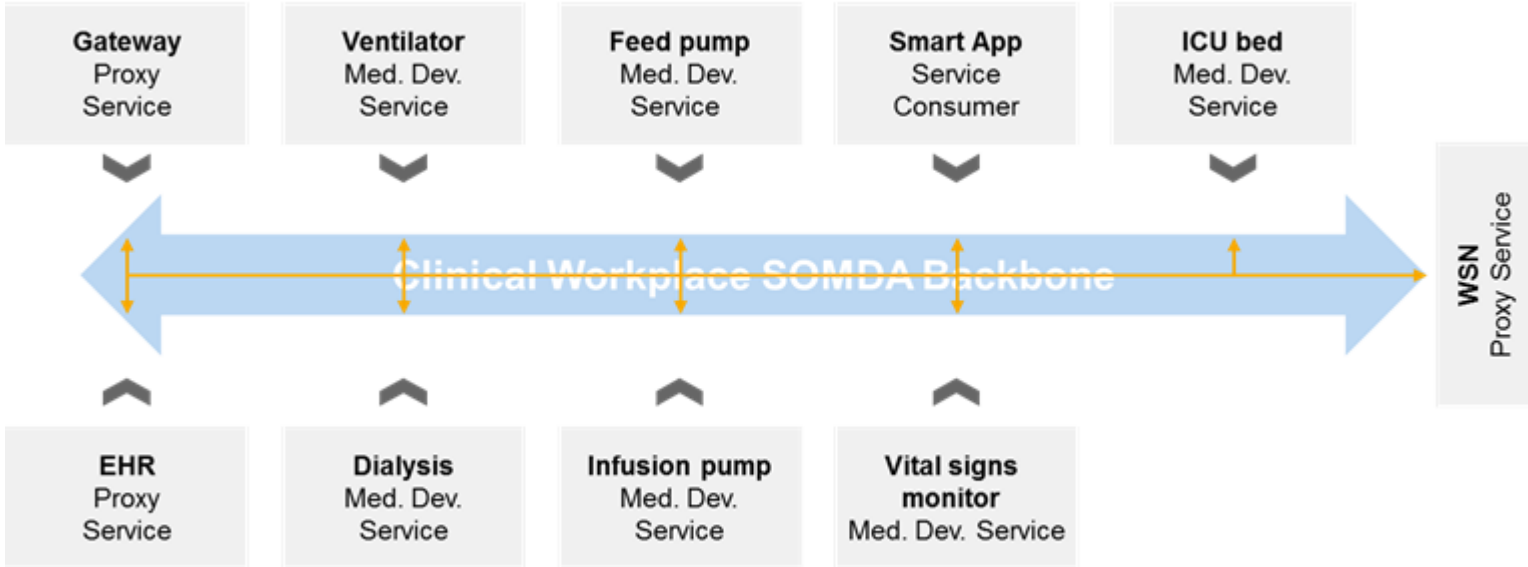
Gateway
Proxy
Service

Ventilator
Med. Dev.
Service

Feed pump
Med. Dev.
Service

Smart App
Service
Consumer

ICU bed
Med. Dev.
Service

Clinical Workplace SOMDA Backbone

WSN
Proxy Service

EHR
Proxy
Service

Dialysis
Med. Dev.
Service

Infusion pump
Med. Dev.
Service

Vital signs monitor
Med. Dev. Service